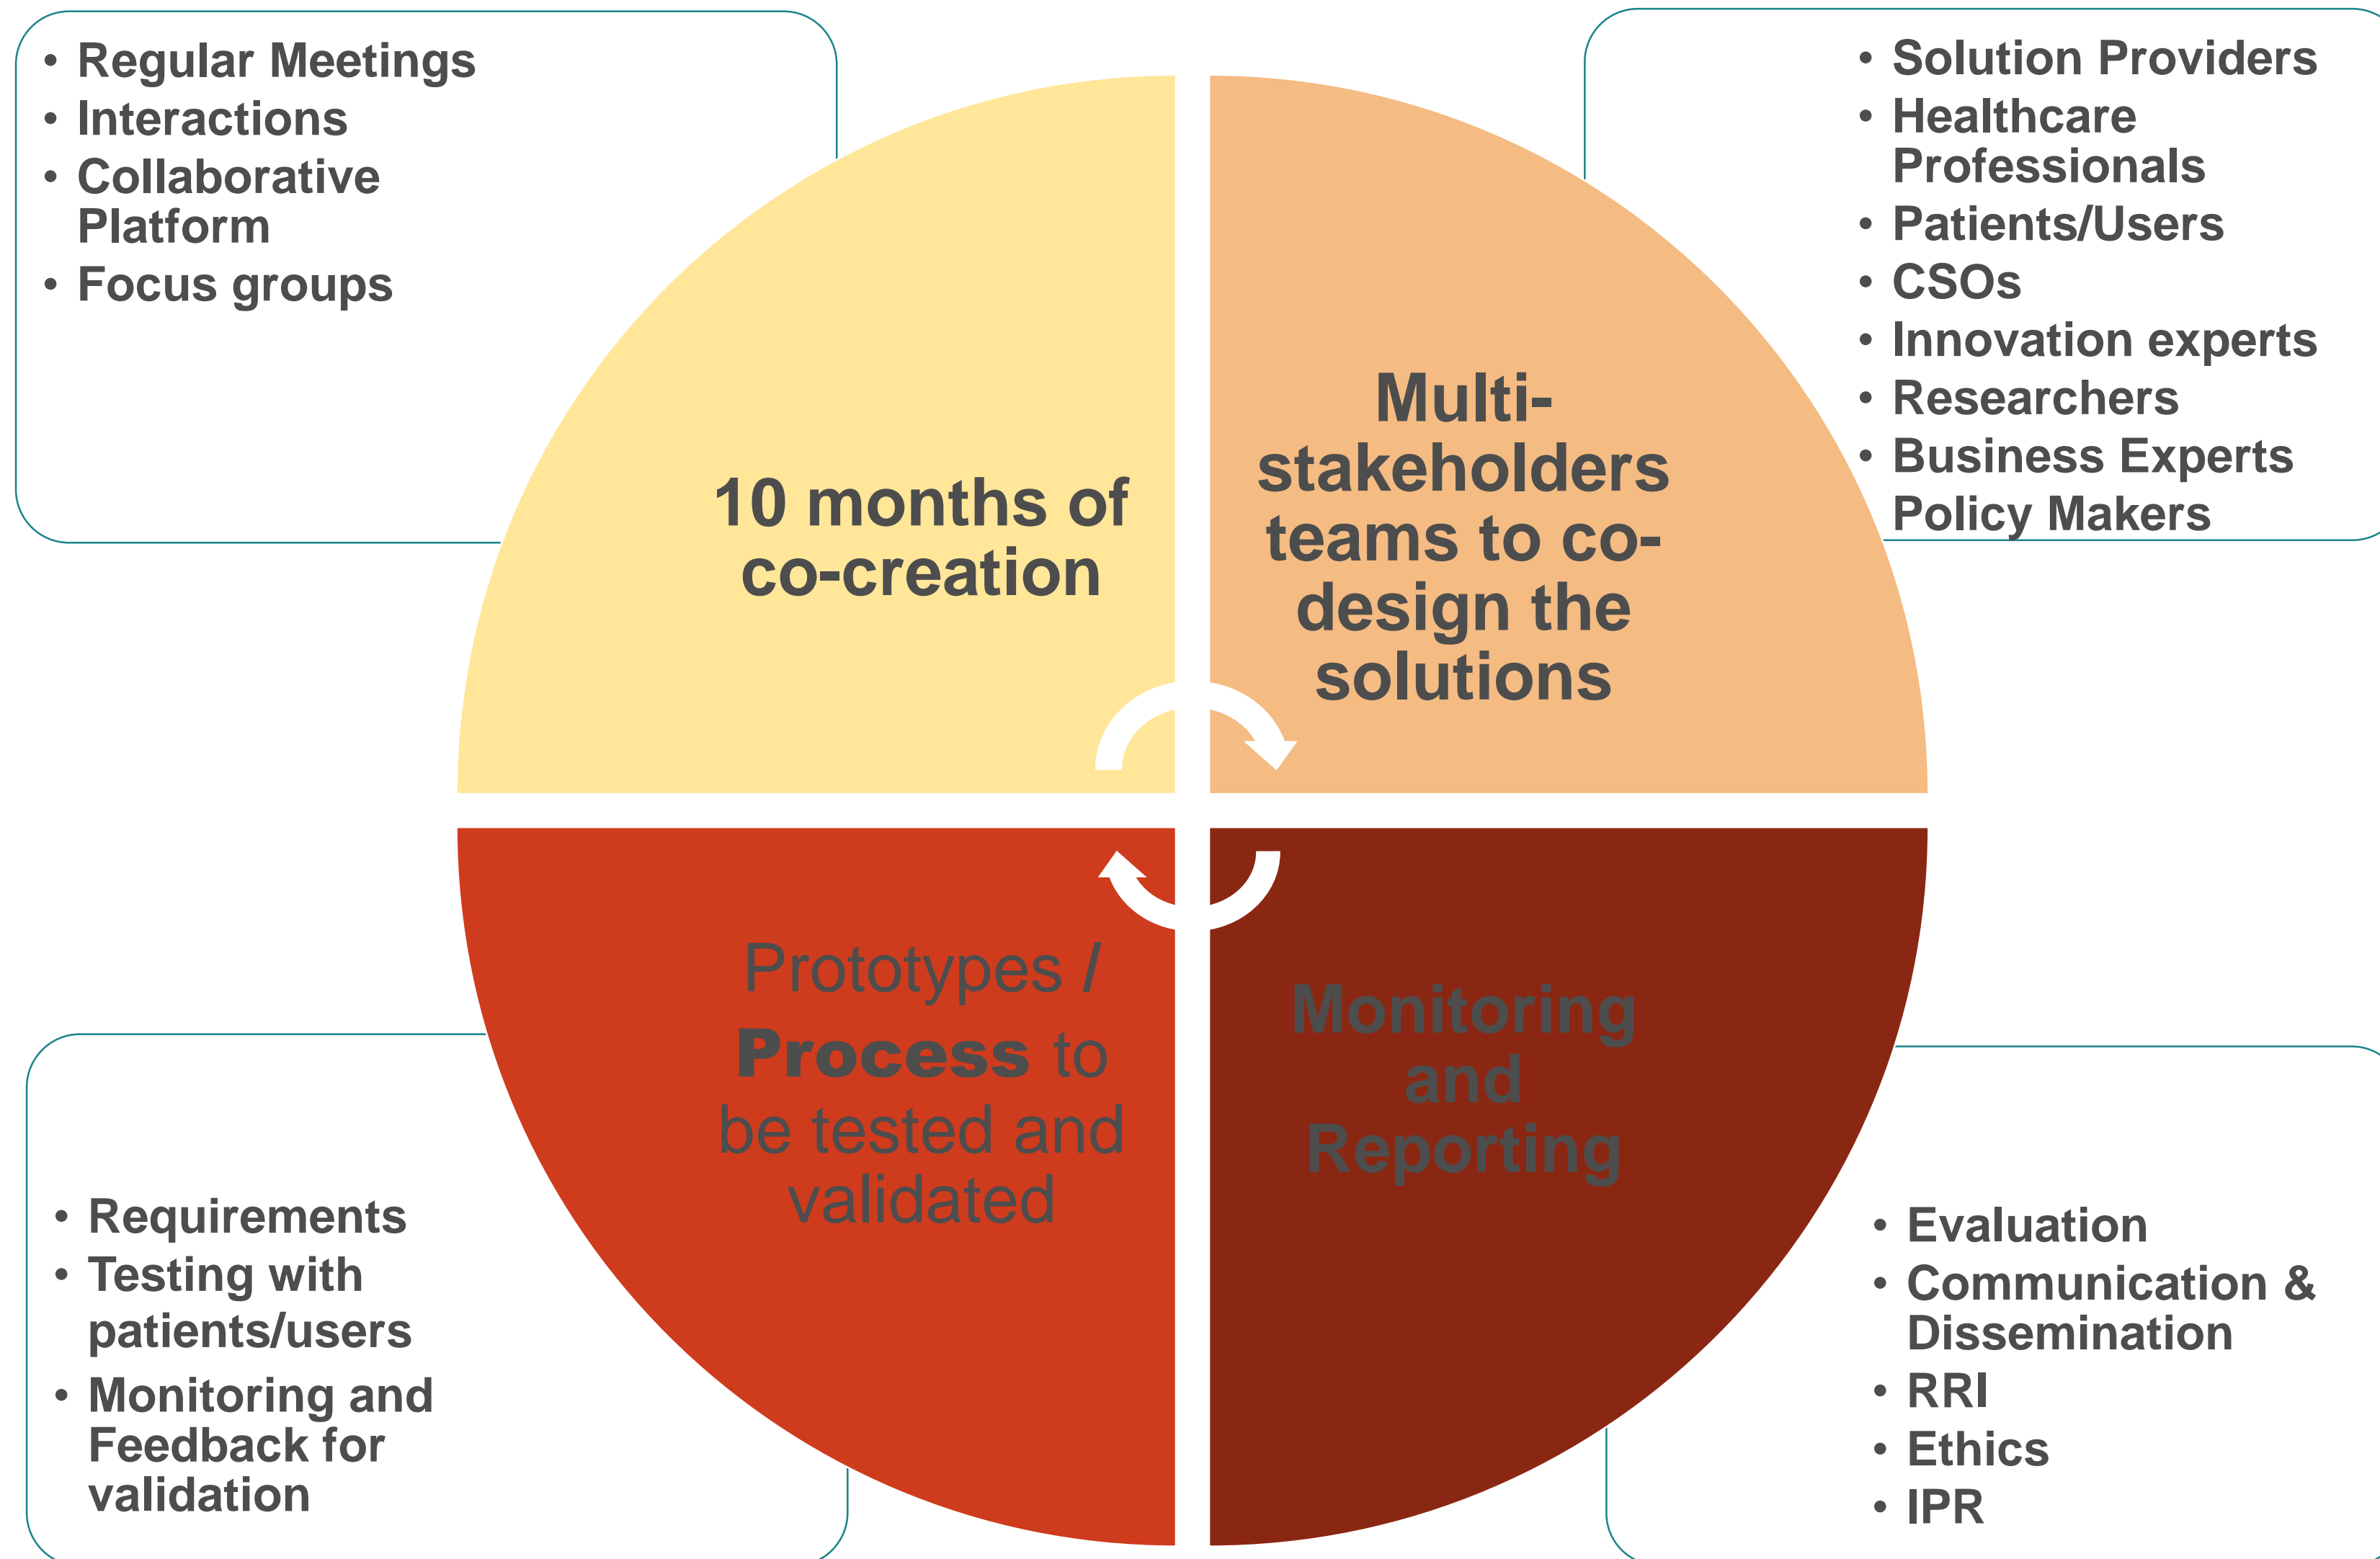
• Regular Meetings
• Interactions
• Collaborative Platform
• Focus groups

10 months of co-creation

Multi-stakeholders teams to co-design the solutions

• Solution Providers
• Healthcare Professionals
• Patients/Users
• CSOs
• Innovation experts
• Researchers
• Business Experts
Policy Makers

Prototypes / **Process** to be tested and validated

Monitoring and Reporting

• Requirements
• Testing with patients/users
• Monitoring and Feedback for validation

• Evaluation
• Communication & Dissemination
• RRI
• Ethics
• IPR